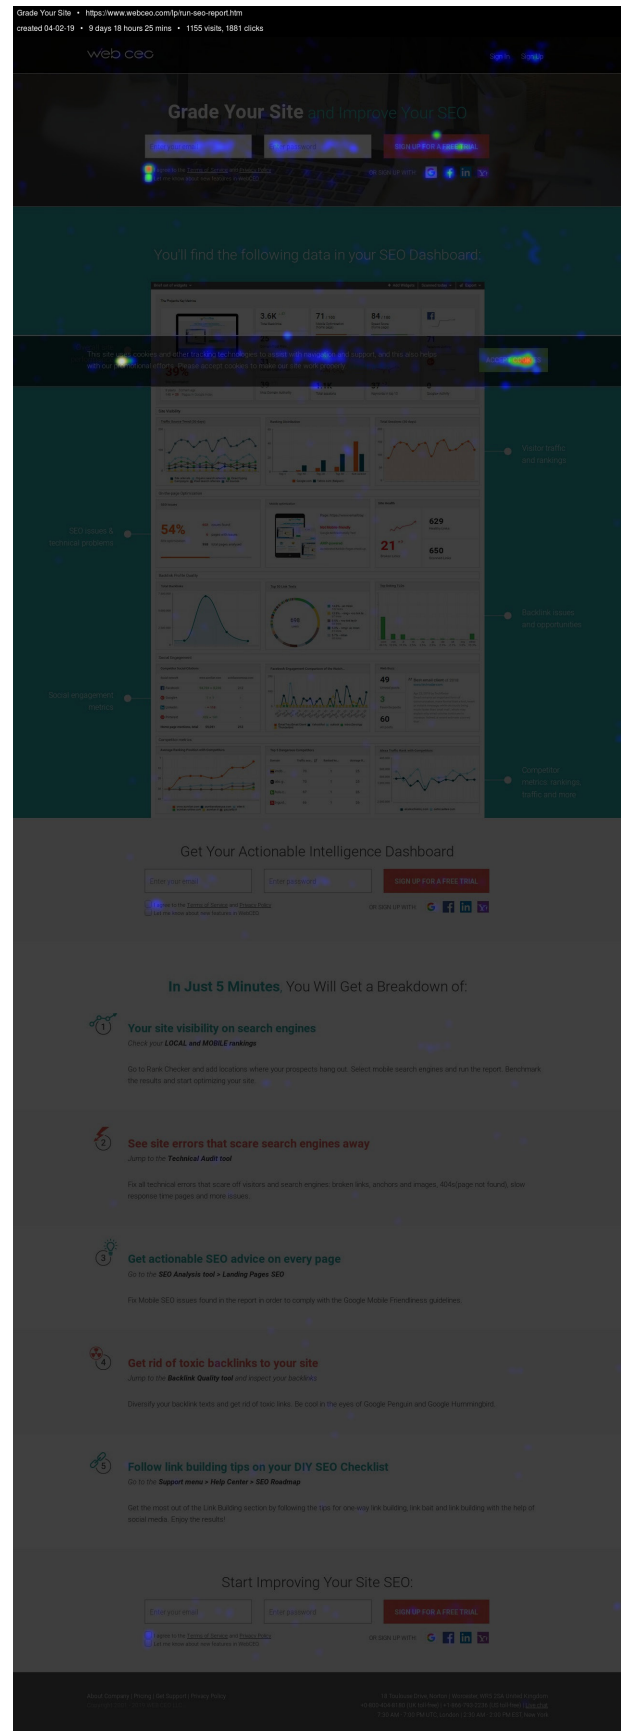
Grade Your Site • https://www.webceo.com/lp/run-seo-report.htm
created 04-02-19 • 9 days 18 hours 25 mins • 1155 visits, 1881 clicks

web ceo

Sign in Sign up

Grade Your Site and Improve Your SEO

SIGN UP FOR A FREE TRIAL

I agree to the Terms of Service and Privacy Policy

OR SIGN UP WITH

You'll find the following data in your SEO Dashboard:

This site uses cookies and other tracking technologies to assist with navigation and support, and this also helps with our promotional efforts. Please accept cookies to make our site work properly.

Accept cookies

3.6K

71

84

54%

629

21

650

49

3

60

Visitor traffic and rankings

SEO issues & technical problems

Backlink issues and opportunities

Social engagement metrics

Competitor metrics: rankings, traffic and more

Get Your Actionable Intelligence Dashboard

Enter your email

Enter password

SIGN UP FOR A FREE TRIAL

I agree to the Terms of Service and Privacy Policy

OR SIGN UP WITH

In Just 5 Minutes, You Will Get a Breakdown of:

1

Your site visibility on search engines

Check your LOCAL and MOBILE rankings

Go to Rank Checker and add locations where your prospects hang out. Select mobile search engines and run the report. Benchmark the results and start optimizing your site.

2

See site errors that scare search engines away

Jump to the Technical Audit tool

Fix all technical errors that scare off visitors and search engines: broken links, anchors and images, 404s(page not found), slow response time pages and more issues.

3

Get actionable SEO advice on every page

Go to the SEO Analysis tool > Landing Pages SEO

Fix Mobile SEO issues found in the report in order to comply with the Google Mobile Friendliness guidelines.

4

Get rid of toxic backlinks to your site

Jump to the Backlink Quality tool and inspect your backlinks

Diversify your backlink texts and get rid of toxic links. Be cool in the eyes of Google Penguin and Google Hummingbird.

5

Follow link building tips on your DIY SEO Checklist

Go to the Support menu > Help Center > SEO Roadmap

Get the most out of the Link Building section by following the tips for one-way link building, link bait and link building with the help of social media. Enjoy the results!

Start Improving Your Site SEO:

Enter your email

Enter password

SIGN UP FOR A FREE TRIAL

I agree to the Terms of Service and Privacy Policy

OR SIGN UP WITH

About Company | Pricing | Get support | Privacy Policy

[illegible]